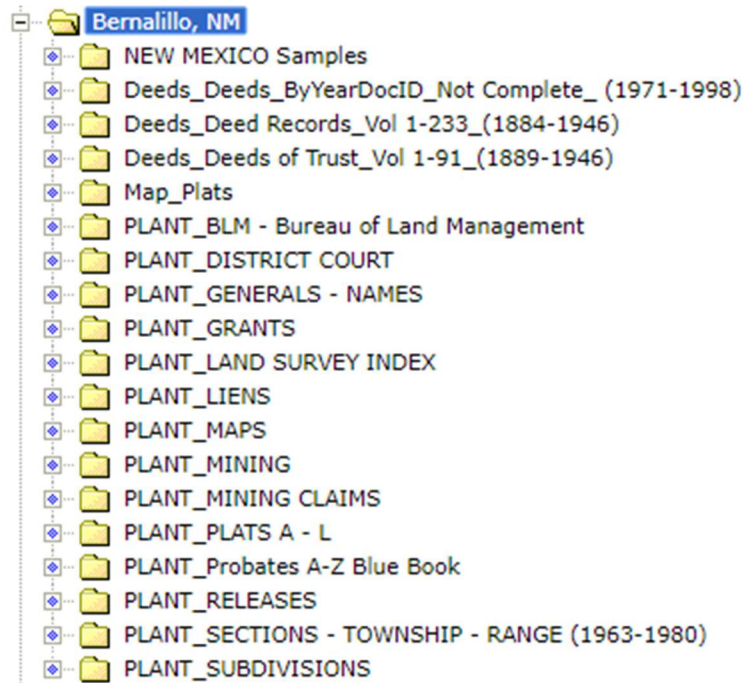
Bernalillo, NM
NEW MEXICO Samples
Deeds_Deeds_ByYearDocID_Not Complete_ (1971-1998)
Deeds_Deed Records_Vol 1-233_(1884-1946)
Deeds_Deeds of Trust_Vol 1-91_(1889-1946)
Map_Plats
PLANT_BLM - Bureau of Land Management
PLANT_DISTRICT COURT
PLANT_GENERALS - NAMES
PLANT_GRANTS
PLANT_LAND SURVEY INDEX
PLANT_LIENS
PLANT_MAPS
PLANT_MINING
PLANT_MINING CLAIMS
PLANT_PLATS A - L
PLANT_Probates A-Z Blue Book
PLANT_RELEASES
PLANT_SECTIONS - TOWNSHIP - RANGE (1963-1980)
PLANT_SUBDIVISIONS